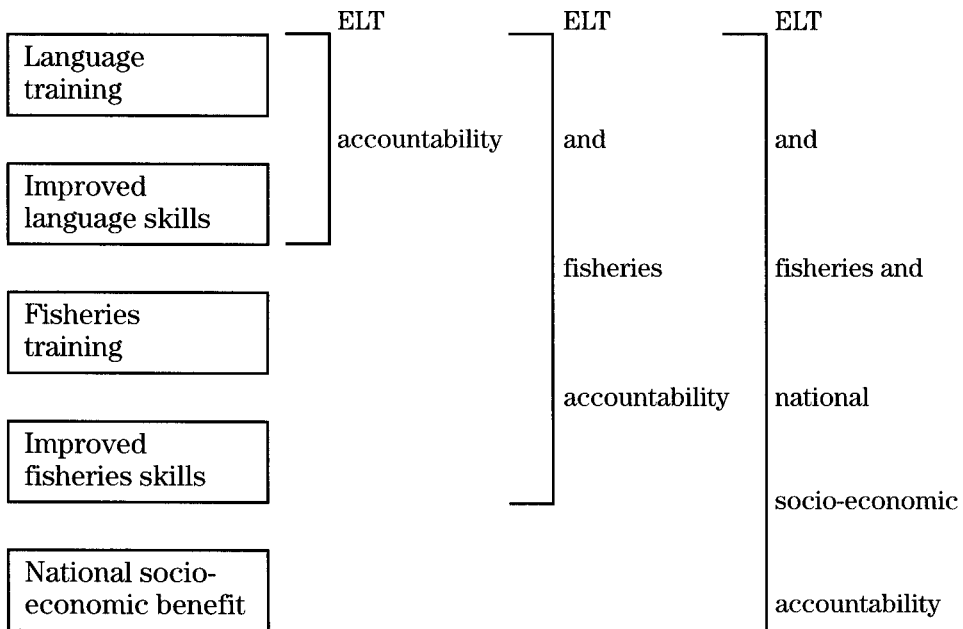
Language training

Improved language skills

Fisheries training

Improved fisheries skills

National socio-economic benefit

ELT

accountability

ELT

and

fisheries

accountability

ELT

and

fisheries and

national

socio-economic

accountability